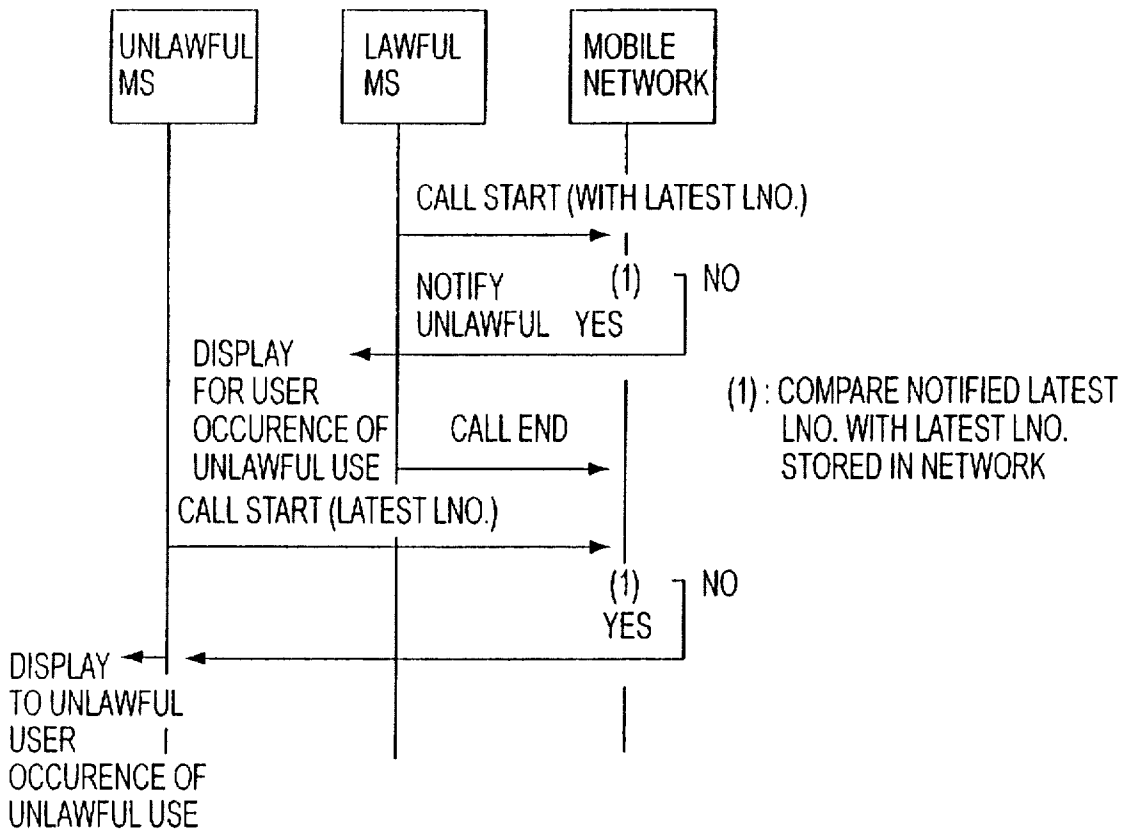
UNLAWFUL MS

LAWFUL MS

MOBILE NETWORK

CALL START (WITH LATEST LNO.)

NOTIFY UNLAWFUL

(1)

YES

NO

DISPLAY FOR USER OCCURENCE OF UNLAWFUL USE

CALL END

(1) : COMPARE NOTIFIED LATEST LNO. WITH LATEST LNO. STORED IN NETWORK

CALL START (LATEST LNO.)

(1)

YES

NO

DISPLAY TO UNLAWFUL USER OCCURENCE OF UNLAWFUL USE